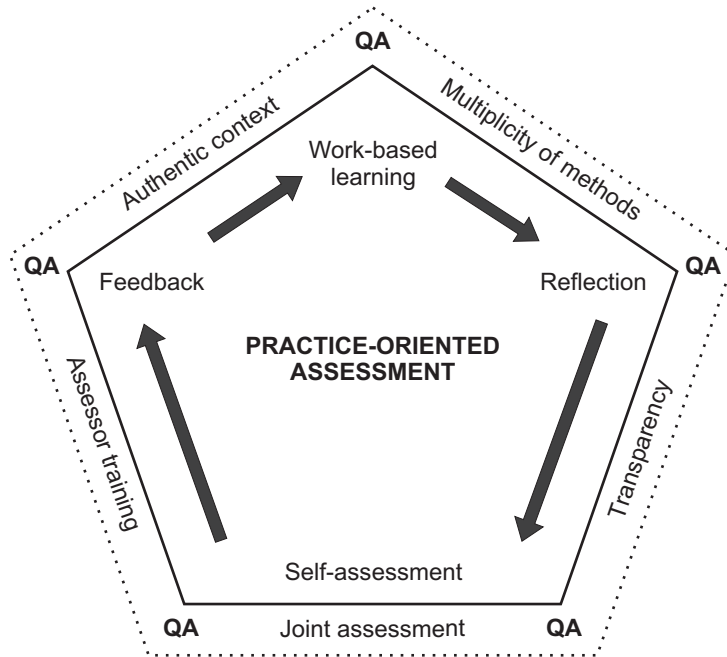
QA

Authentic context

Multiplicity of methods

Work-based learning

QA

QA

Feedback

Reflection

PRACTICE-ORIENTED ASSESSMENT

Assessor training

Transparency

Self-assessment

QA

Joint assessment

QA